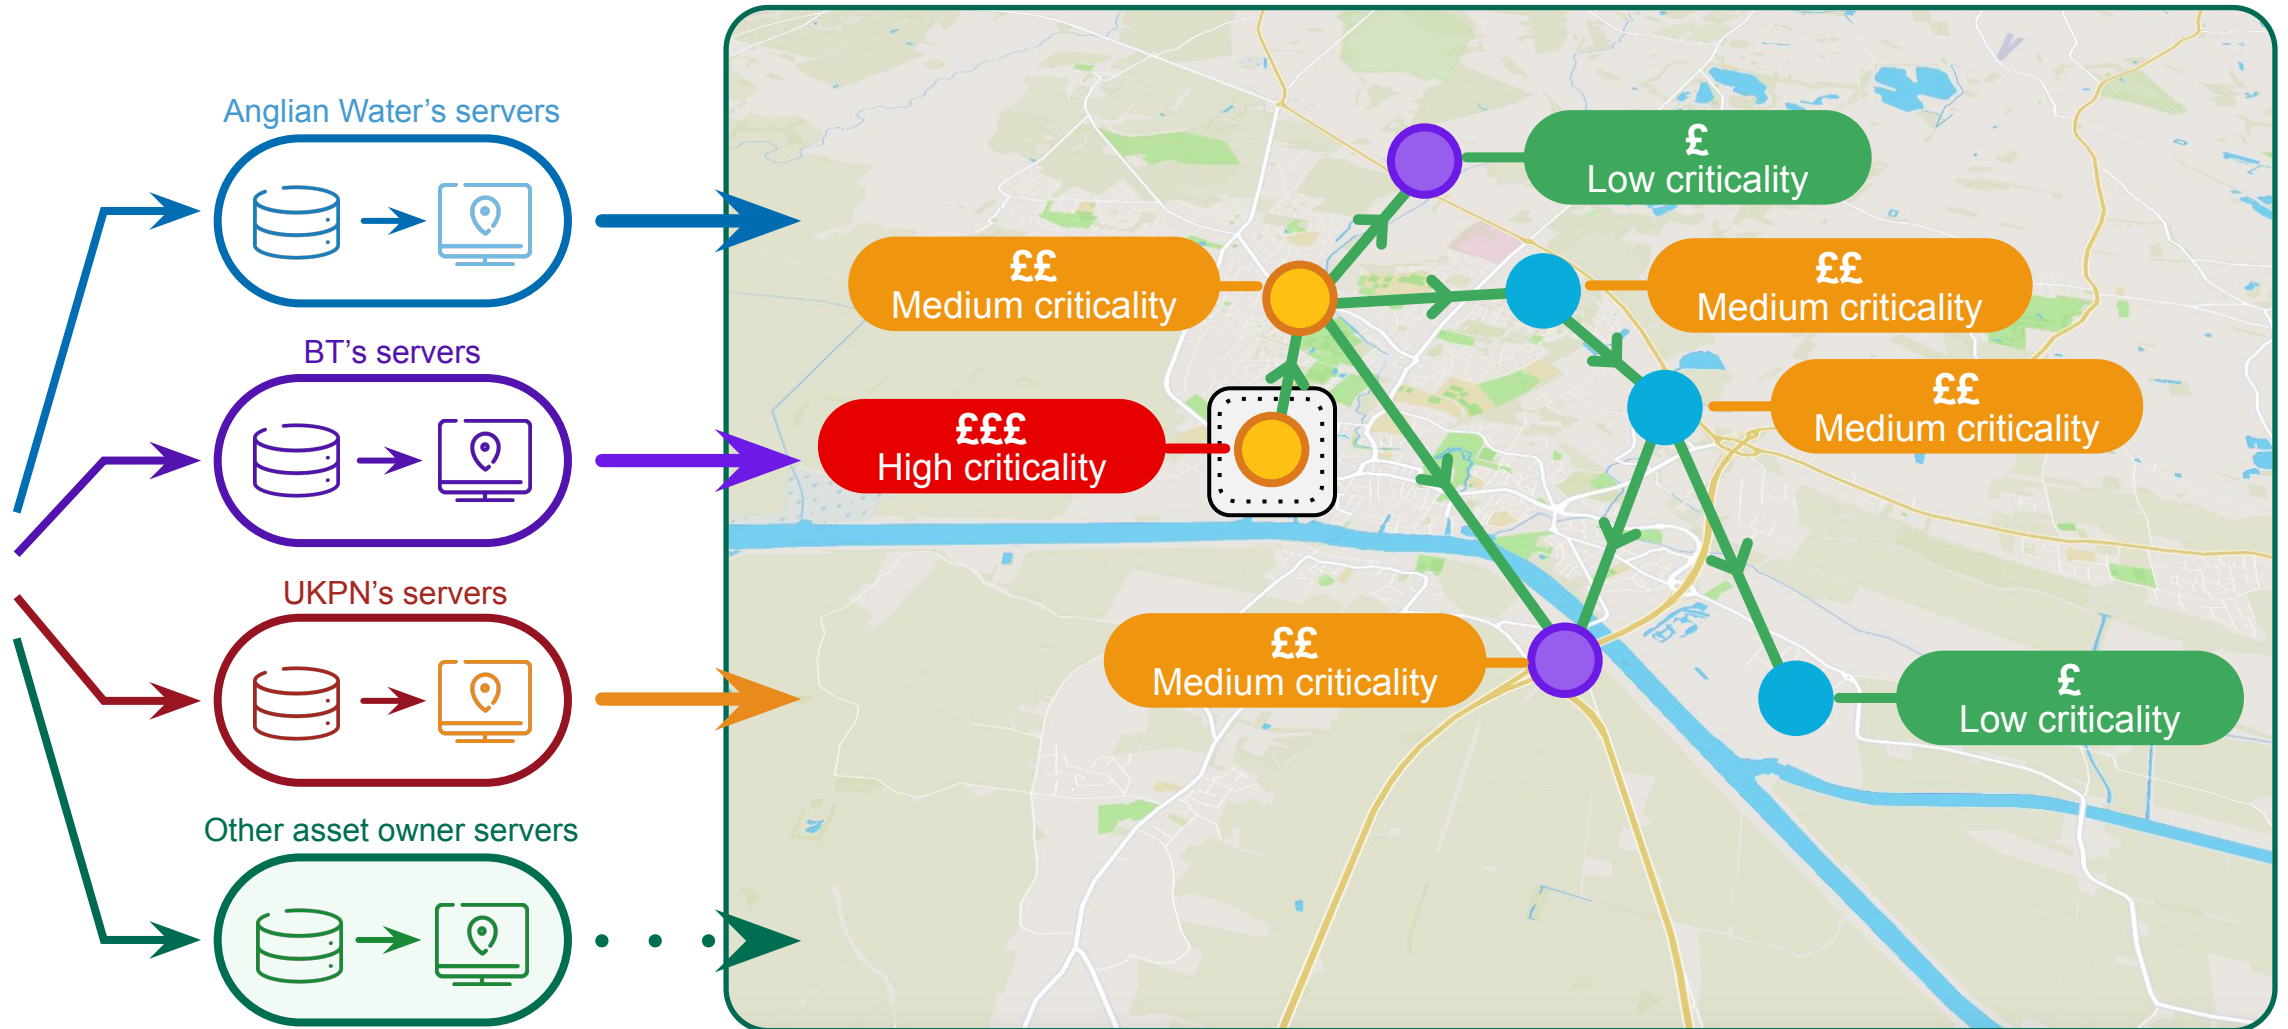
Anglian Water's servers

BT's servers

UKPN's servers

Other asset owner servers

£
Low criticality

££
Medium criticality

££
Medium criticality

£££
High criticality

££
Medium criticality

££
Medium criticality

£
Low criticality